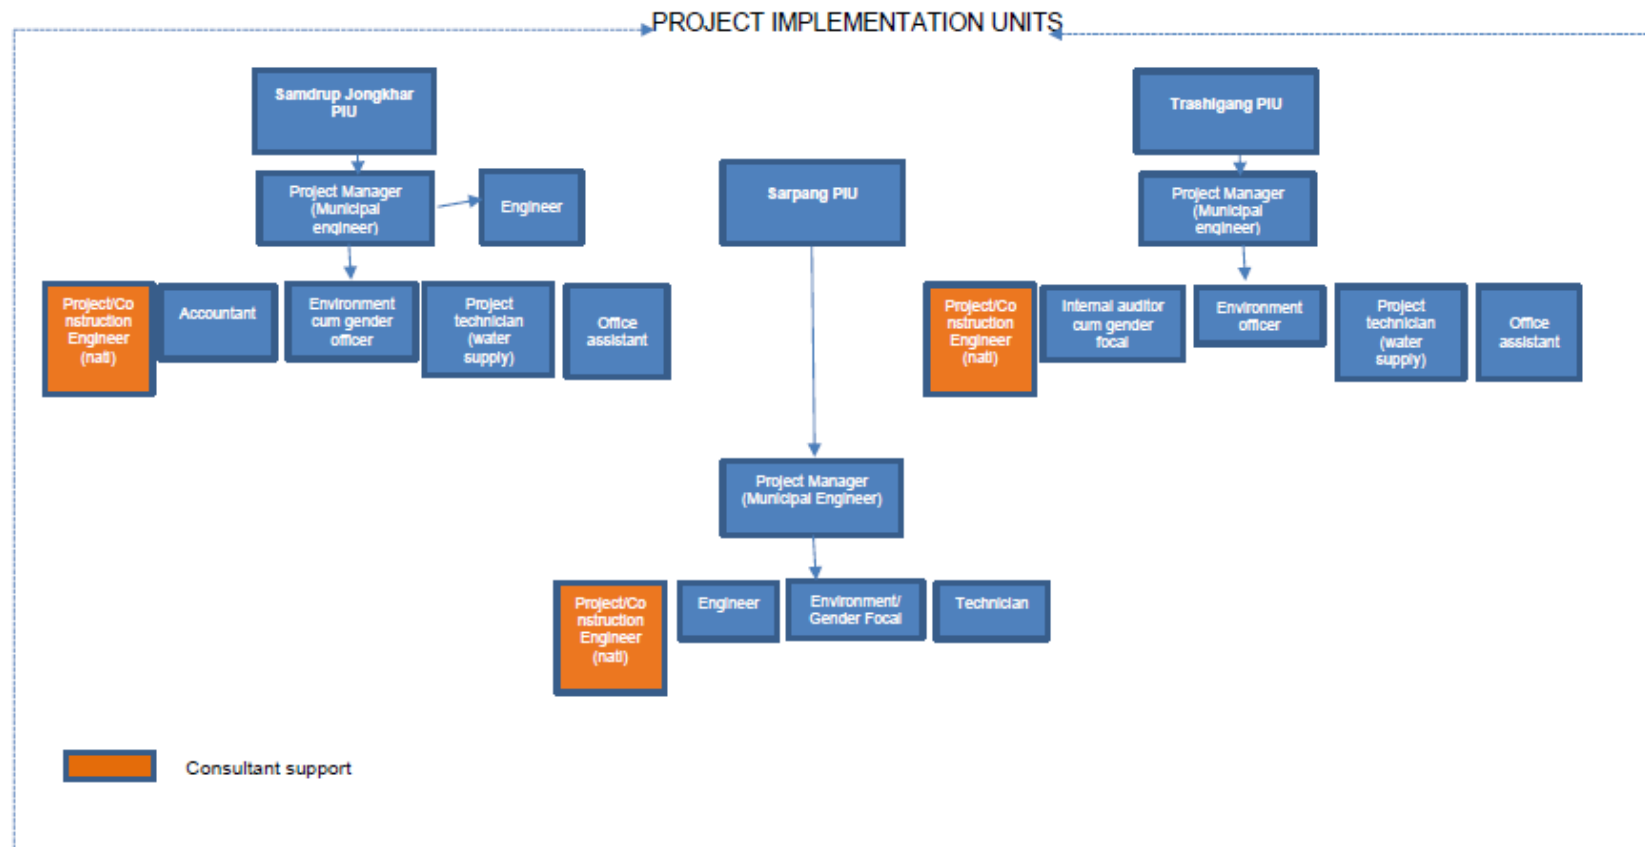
PROJECT IMPLEMENTATION UNITS

Samdrup Jongkhar PIU

Project Manager (Municipal engineer)

Engineer

Project/Construction Engineer (natl)

Accountant

Environment cum gender officer

Project technician (water supply)

Office assistant

Sarpang PIU

Project Manager (Municipal Engineer)

Project/Construction Engineer (natl)

Engineer

Environment/ Gender Focal

Technician

Trashigang PIU

Project Manager (Municipal engineer)

Project/Construction Engineer (natl)

Internal auditor cum gender focal

Environment officer

Project technician (water supply)

Office assistant

Consultant support